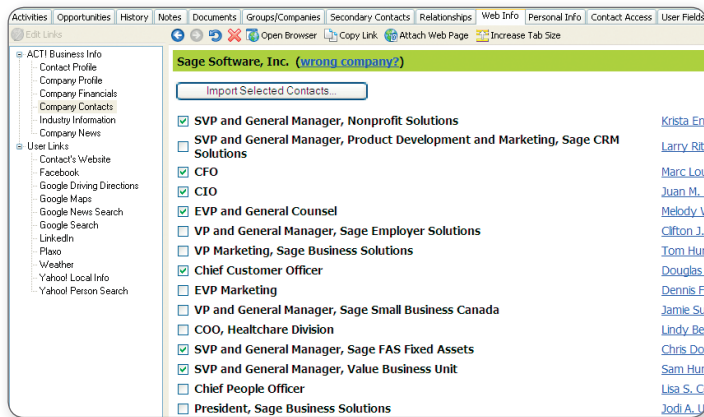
Activities | Opportunities | History | Notes | Documents | Groups/Companies | Secondary Contacts | Relationships | Web Info | Personal Info | Contact Access | User Fields

Edit Links

Open Browser | Copy Link | Attach Web Page | Increase Tab Size

ACT! Business Info
Contact Profile
Company Profile
Company Financials
Company Contacts
Industry Information
Company News
User Links
Contact's Website
Facebook
Google Driving Directions
Google Maps
Google News Search
Google Search
LinkedIn
Plaxo
Weather
Yahoo! Local Info
Yahoo! Person Search

Sage Software, Inc. (wrong company?)

Import Selected Contacts...

| | | |
|---|---|---|
| ☑ | SVP and General Manager, Nonprofit Solutions | Krista En |
| ☐ | SVP and General Manager, Product Development and Marketing, Sage CRM Solutions | Larry Rit |
| ☑ | CFO | Marc Lou |
| ☑ | CIO | Juan M. |
| ☑ | EVP and General Counsel | Melody V |
| ☐ | VP and General Manager, Sage Employer Solutions | Clifton J. |
| ☐ | VP Marketing, Sage Business Solutions | Tom Hur |
| ☑ | Chief Customer Officer | Douglas |
| ☐ | EVP Marketing | Dennis F |
| ☐ | VP and General Manager, Sage Small Business Canada | Jamie Su |
| ☐ | COO, Healthcare Division | Lindy Be |
| ☑ | SVP and General Manager, Sage FAS Fixed Assets | Chris Do |
| ☑ | SVP and General Manager, Value Business Unit | Sam Hur |
| ☐ | Chief People Officer | Lisa S. C |
| ☐ | President, Sage Business Solutions | Jodi A. U |